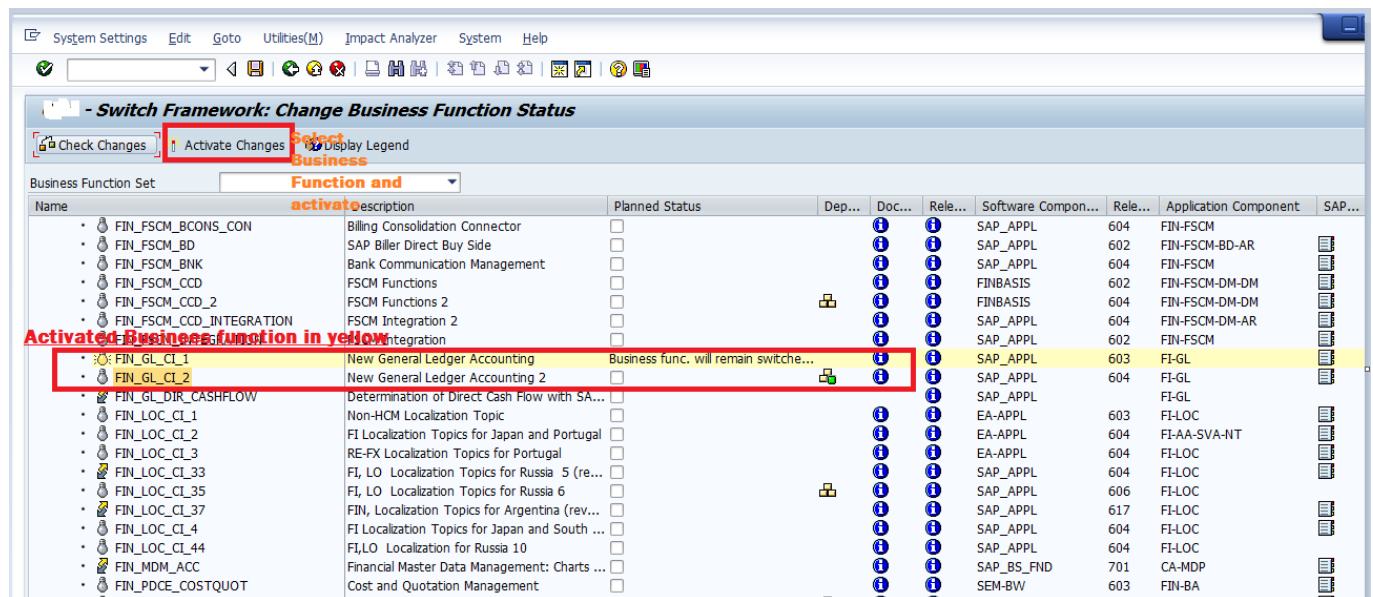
System Settings Edit Goto Utilities(M) Impact Analyzer System Help

- Switch Framework: Change Business Function Status

Check Changes Activate Changes Display Legend

Select Business Function and activate

Business Function Set

| Name | Description | Planned Status | Dep... | Doc... | Rele... | Software Compon... | Rele... | Application Component | SAP... |
|---|---|---|---|---|---|---|---|---|---|
| FIN_FSCM_BCONS_CON | Billing Consolidation Connector | | | | | SAP_APPL | 604 | FIN-FSCM | |
| FIN_FSCM_BD | SAP Biller Direct Buy Side | | | | | SAP_APPL | 602 | FIN-FSCM-BD-AR | |
| FIN_FSCM_BNK | Bank Communication Management | | | | | SAP_APPL | 604 | FIN-FSCM | |
| FIN_FSCM_CCD | FSCM Functions | | | | | FINBASIS | 602 | FIN-FSCM-DM-DM | |
| FIN_FSCM_CCD_2 | FSCM Functions 2 | | | | | FINBASIS | 604 | FIN-FSCM-DM-DM | |
| FIN_FSCM_CCD_INTEGRATION | FSCM Integration 2 | | | | | SAP_APPL | 604 | FIN-FSCM-DM-AR | |
| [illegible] | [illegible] Integration | | | | | SAP_APPL | 602 | FIN-FSCM | |
| FIN_GL_CI_1 | New General Ledger Accounting | Business func. will remain switche... | | | | SAP_APPL | 603 | FI-GL | |
| FIN_GL_CI_2 | New General Ledger Accounting 2 | | | | | SAP_APPL | 604 | FI-GL | |
| FIN_GL_DIR_CASHFLOW | Determination of Direct Cash Flow with SA... | | | | | SAP_APPL | | FI-GL | |
| FIN_LOC_CI_1 | Non-HCM Localization Topic | | | | | EA-APPL | 603 | FI-LOC | |
| FIN_LOC_CI_2 | FI Localization Topics for Japan and Portugal | | | | | EA-APPL | 604 | FI-AA-SVA-NT | |
| FIN_LOC_CI_3 | RE-FX Localization Topics for Portugal | | | | | EA-APPL | 604 | FI-LOC | |
| FIN_LOC_CI_33 | FI, LO Localization Topics for Russia 5 (re... | | | | | SAP_APPL | 604 | FI-LOC | |
| FIN_LOC_CI_35 | FI, LO Localization Topics for Russia 6 | | | | | SAP_APPL | 606 | FI-LOC | |
| FIN_LOC_CI_37 | FIN, Localization Topics for Argentina (rev... | | | | | SAP_APPL | 617 | FI-LOC | |
| FIN_LOC_CI_4 | FI Localization Topics for Japan and South ... | | | | | SAP_APPL | 604 | FI-LOC | |
| FIN_LOC_CI_44 | FI,LO Localization for Russia 10 | | | | | SAP_APPL | 604 | FI-LOC | |
| FIN_MDM_ACC | Financial Master Data Management: Charts ... | | | | | SAP_BS_FND | 701 | CA-MDP | |
| FIN_PDCE_COSTQUOT | Cost and Quotation Management | | | | | SEM-BW | 603 | FIN-BA | |

Activated Business function in yellow